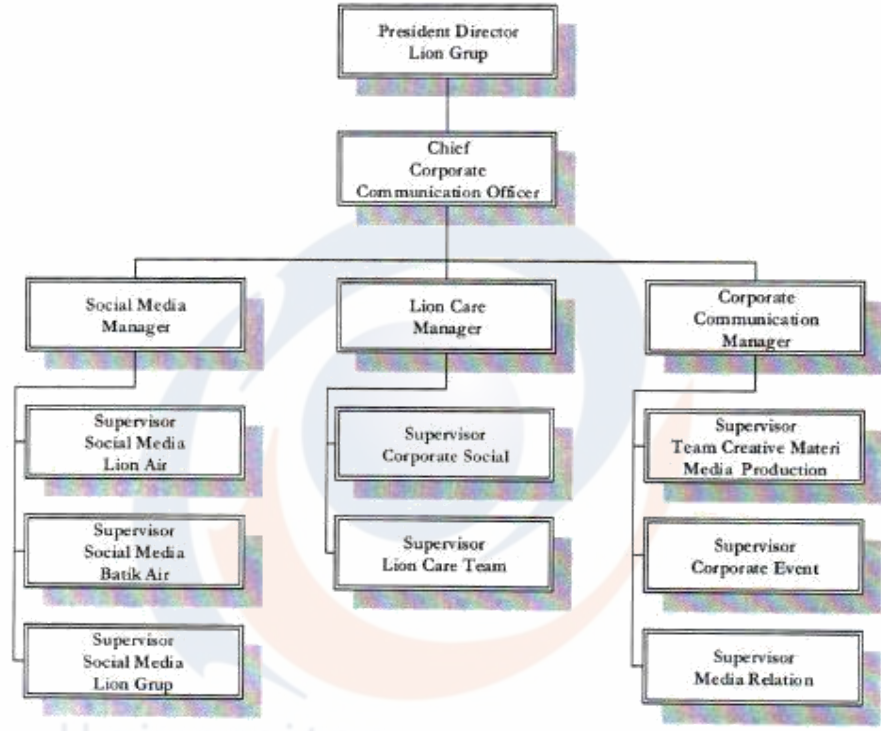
President Director
Lion Grup

Chief
Corporate
Communication Officer

Social Media
Manager

Lion Care
Manager

Corporate
Communication
Manager

Supervisor
Social Media
Lion Air

Supervisor
Social Media
Batik Air

Supervisor
Social Media
Lion Grup

Supervisor
Corporate Social

Supervisor
Lion Care Team

Supervisor
Team Creative Materi
Media Production

Supervisor
Corporate Event

Supervisor
Media Relation